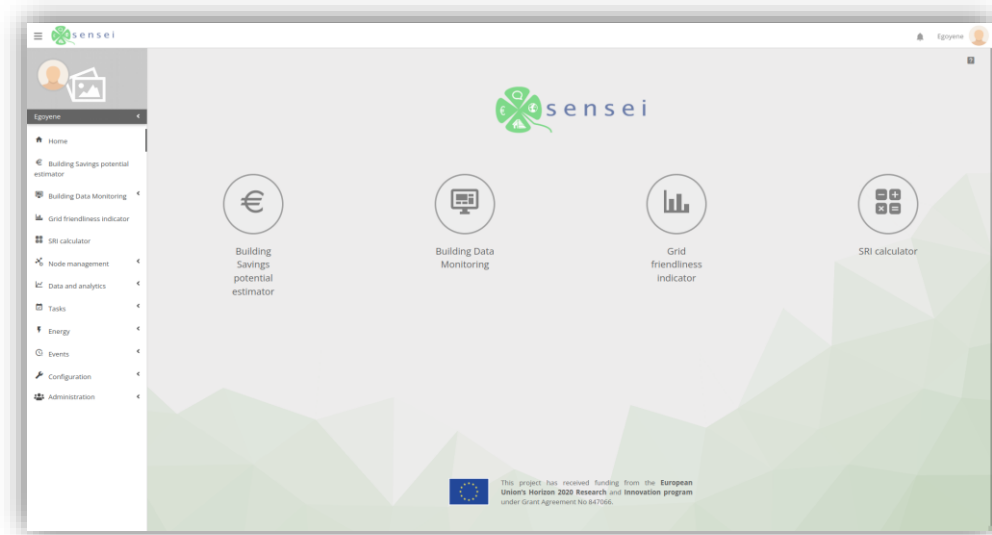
sensei

Egoyene

Egoyene

Home
Building Savings potential estimator
Building Data Monitoring
Grid friendliness indicator
SRI calculator
Node management
Data and analytics
Tasks
Energy
Events
Configuration
Administration

sensei

Building Savings potential estimator

Building Data Monitoring

Grid friendliness indicator

SRI calculator

This project has received funding from the European Union's Horizon 2020 Research and Innovation program under Grant Agreement No 847066.